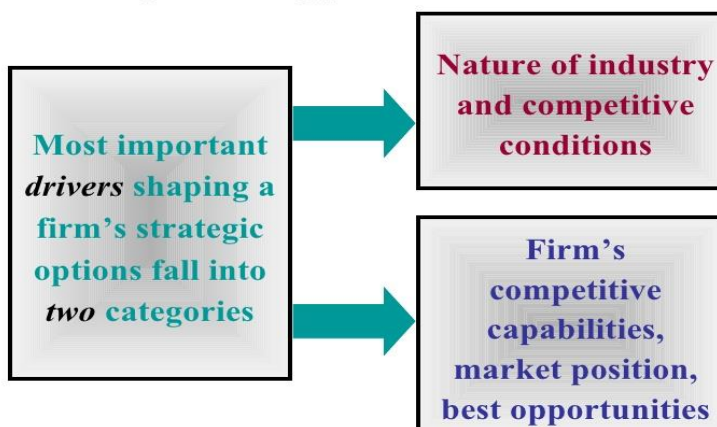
Most important *drivers* shaping a firm's strategic options fall into *two* categories

Nature of industry and competitive conditions

Firm's competitive capabilities, market position, best opportunities